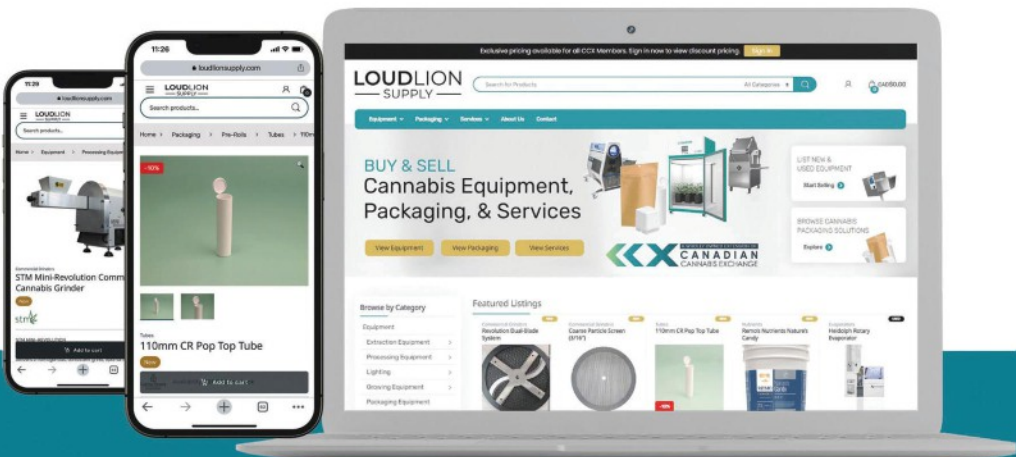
11:26

loudlionsupply.com

LOUDLION SUPPLY

Search products...

Home > Equipment > Processing Equipment

Commercial Grinders

STM Mini-Revolution Comm Cannabis Grinder

New

stm

STM MINI-REVOLUTION

Add to cart

11:26

loudlionsupply.com

LOUDLION SUPPLY

Search products...

Home > Packaging > Pre-Rolls > Tubes > 110m

-10%

Tubes

110mm CR Pop Top Tube

New

Add to cart

Exclusive pricing available for all CCX Members. Sign in now to view discount pricing. Sign in

LOUDLION SUPPLY

Search for Products

All Categories

CA$0.00

Equipment Packaging Services About Us Contact

BUY & SELL

Cannabis Equipment, Packaging, & Services

View Equipment View Packaging View Services

CCX CANADIAN CANNABIS EXCHANGE

LIST NEW & USED EQUIPMENT

Start Selling

BROWSE CANNABIS PACKAGING SOLUTIONS

Explore

Browse by Category

Equipment

Extraction Equipment

Processing Equipment

Lighting

Growing Equipment

Packaging Equipment

Featured Listings

Commercial Grinders Revolution Dual-Blade System

Commercial Grinders Coarse Particle Screen (3/16")

Tubes 110mm CR Pop Top Tube

Nutrients Remo's Nutrients Nature's Candy

Evaporators Heidolph Rotary Evaporator

-10%